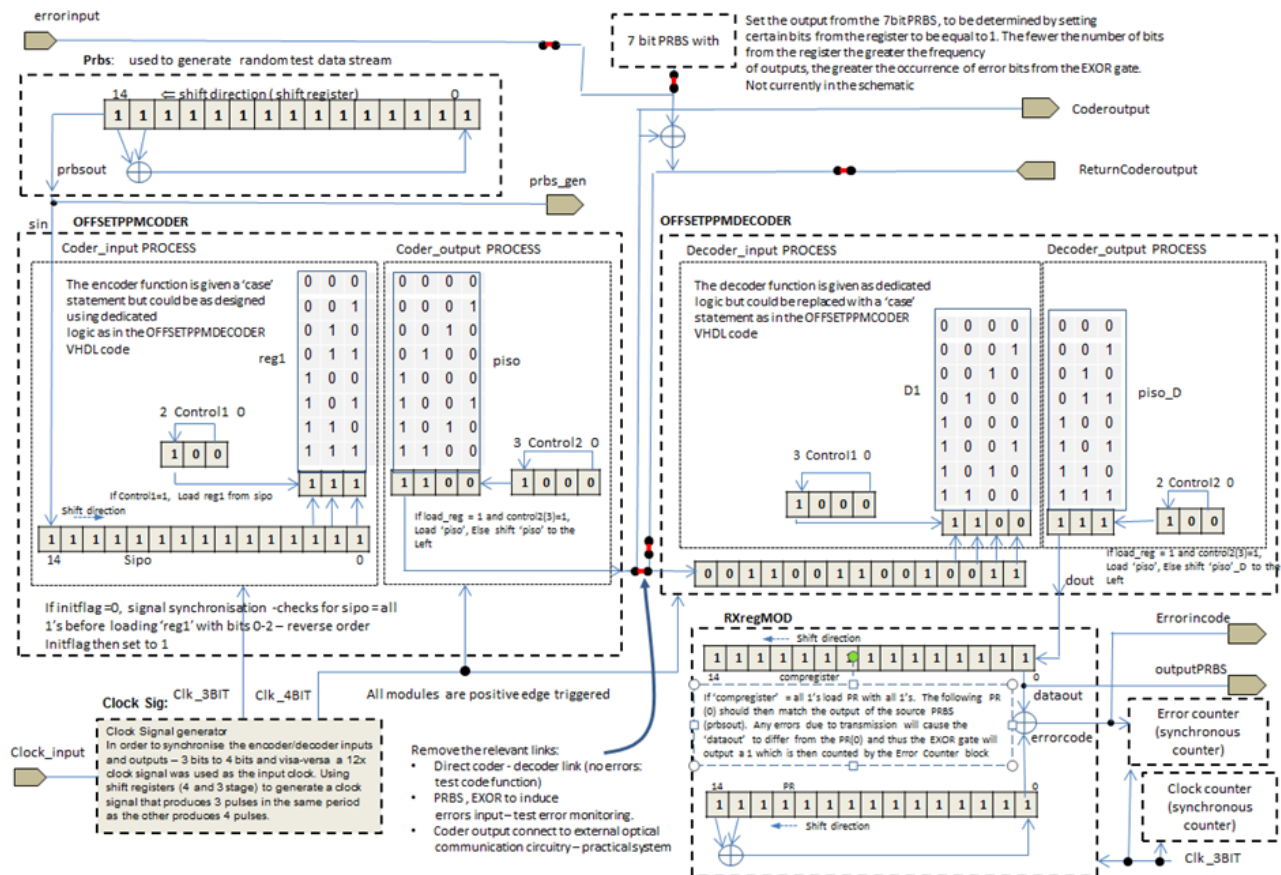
errorinput

7 bit PRBS with

Set the output from the 7bitPRBS, to be determined by setting certain bits from the register to be equal to 1. The fewer the number of bits from the register the greater the frequency of outputs, the greater the occurrence of error bits from the EXOR gate. Not currently in the schematic

Prbs: used to generate random test data stream

14 ⇐ shift direction ( shift register) 0

| 1 | 1 | 1 | 1 | 1 | 1 | 1 | 1 | 1 | 1 | 1 | 1 | 1 | 1 | 1 |
|---|---|---|---|---|---|---|---|---|---|---|---|---|---|---|

prbsout

Coderoutput

ReturnCoderoutput

prbs_gen

sin

OFFSETPPMCODER

Coder_input PROCESS

The encoder function is given a 'case' statement but could be as designed using dedicated logic as in the OFFSETPPMDECODER VHDL code

reg1

| 0 | 0 | 0 |
|---|---|---|
| 0 | 0 | 1 |
| 0 | 1 | 0 |
| 0 | 1 | 1 |
| 1 | 0 | 0 |
| 1 | 0 | 1 |
| 1 | 1 | 0 |
| 1 | 1 | 1 |

2 Control1 0

| 1 | 0 | 0 |
|---|---|---|

| 1 | 1 | 1 |
|---|---|---|

If Control1=1, Load reg1 from sipo

Shift direction

| 1 | 1 | 1 | 1 | 1 | 1 | 1 | 1 | 1 | 1 | 1 | 1 | 1 | 1 | 1 |
|---|---|---|---|---|---|---|---|---|---|---|---|---|---|---|

14 Sipo 0

Coder_output PROCESS

| 0 | 0 | 0 | 0 |
|---|---|---|---|
| 0 | 0 | 0 | 1 |
| 0 | 0 | 1 | 0 |
| 0 | 1 | 0 | 0 |
| 1 | 0 | 0 | 0 |
| 1 | 0 | 0 | 1 |
| 1 | 0 | 1 | 0 |
| 1 | 1 | 0 | 0 |

piso

3 Control2 0

| 1 | 1 | 0 | 0 |
|---|---|---|---|

| 1 | 0 | 0 | 0 |
|---|---|---|---|

If load_reg = 1 and control2(3)=1, Load 'piso', Else shift 'piso' to the Left

If initflag =0, signal synchronisation -checks for sipo = all 1's before loading 'reg1' with bits 0-2 – reverse order Initflag then set to 1

OFFSETPPMDECODER

Decoder_input PROCESS

The decoder function is given as dedicated logic but could be replaced with a 'case' statement as in the OFFSETPPMCODER VHDL code

D1

| 0 | 0 | 0 | 0 |
|---|---|---|---|
| 0 | 0 | 0 | 1 |
| 0 | 0 | 1 | 0 |
| 0 | 1 | 0 | 0 |
| 1 | 0 | 0 | 0 |
| 1 | 0 | 0 | 1 |
| 1 | 0 | 1 | 0 |
| 1 | 1 | 0 | 0 |

3 Control1 0

| 1 | 0 | 0 | 0 |
|---|---|---|---|

| 1 | 1 | 0 | 0 |
|---|---|---|---|

Decoder_output PROCESS

| 0 | 0 | 0 |
|---|---|---|
| 0 | 0 | 1 |
| 0 | 1 | 0 |
| 0 | 1 | 1 |
| 1 | 0 | 0 |
| 1 | 0 | 1 |
| 1 | 1 | 0 |
| 1 | 1 | 1 |

piso_D

2 Control2 0

| 1 | 1 | 1 |
|---|---|---|

| 1 | 0 | 0 |
|---|---|---|

If load_reg = 1 and control2(3)=1, Load 'piso', Else shift 'piso'_D to the Left

| 0 | 0 | 1 | 1 | 0 | 0 | 1 | 1 | 0 | 0 | 1 | 0 | 0 | 1 | 1 |
|---|---|---|---|---|---|---|---|---|---|---|---|---|---|---|

dout

RXregMOD

Shift direction

| 1 | 1 | 1 | 1 | 1 | 1 | 1 | 1 | 1 | 1 | 1 | 1 | 1 | 1 | 1 |
|---|---|---|---|---|---|---|---|---|---|---|---|---|---|---|

If 'compregister' = all 1's load PR with all 1's. The following PR (0) should then match the output of the source PRBS (prbsout). Any errors due to transmission will cause the 'dataout' to differ from the PR(0) and thus the EXOR gate will output a 1 which is then counted by the Error Counter block

14 compregister 0

dataout

errorcode

14 PR 0

| 1 | 1 | 1 | 1 | 1 | 1 | 1 | 1 | 1 | 1 | 1 | 1 | 1 | 1 | 1 |
|---|---|---|---|---|---|---|---|---|---|---|---|---|---|---|

Shift direction

Errorincode

outputPRBS

Error counter (synchronous counter)

Clock counter (synchronous counter)

Clk_3BIT

Clock Sig:

Clk_3BIT Clk_4BIT

All modules are positive edge triggered

Clock_input

Clock Signal generator
In order to synchronise the encoder/decoder inputs and outputs – 3 bits to 4 bits and visa-versa a 12x clock signal was used as the input clock. Using shift registers (4 and 3 stage) to generate a clock signal that produces 3 pulses in the same period as the other produces 4 pulses.

Remove the relevant links:
• Direct coder - decoder link (no errors: test code function)
• PRBS , EXOR to induce errors input – test error monitoring.
• Coder output connect to external optical communication circuitry – practical system